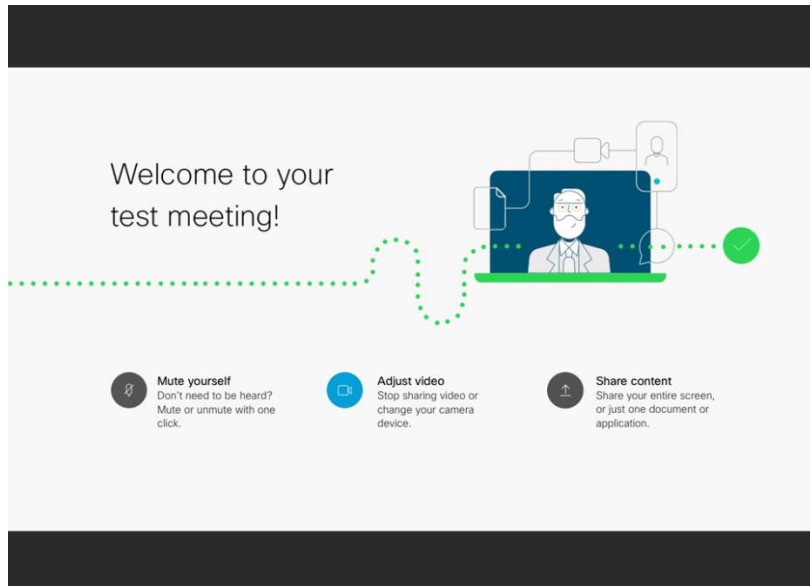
Welcome to your test meeting!

Mute yourself
Don't need to be heard? Mute or unmute with one click.

Adjust video
Stop sharing video or change your camera device.

Share content
Share your entire screen, or just one document or application.